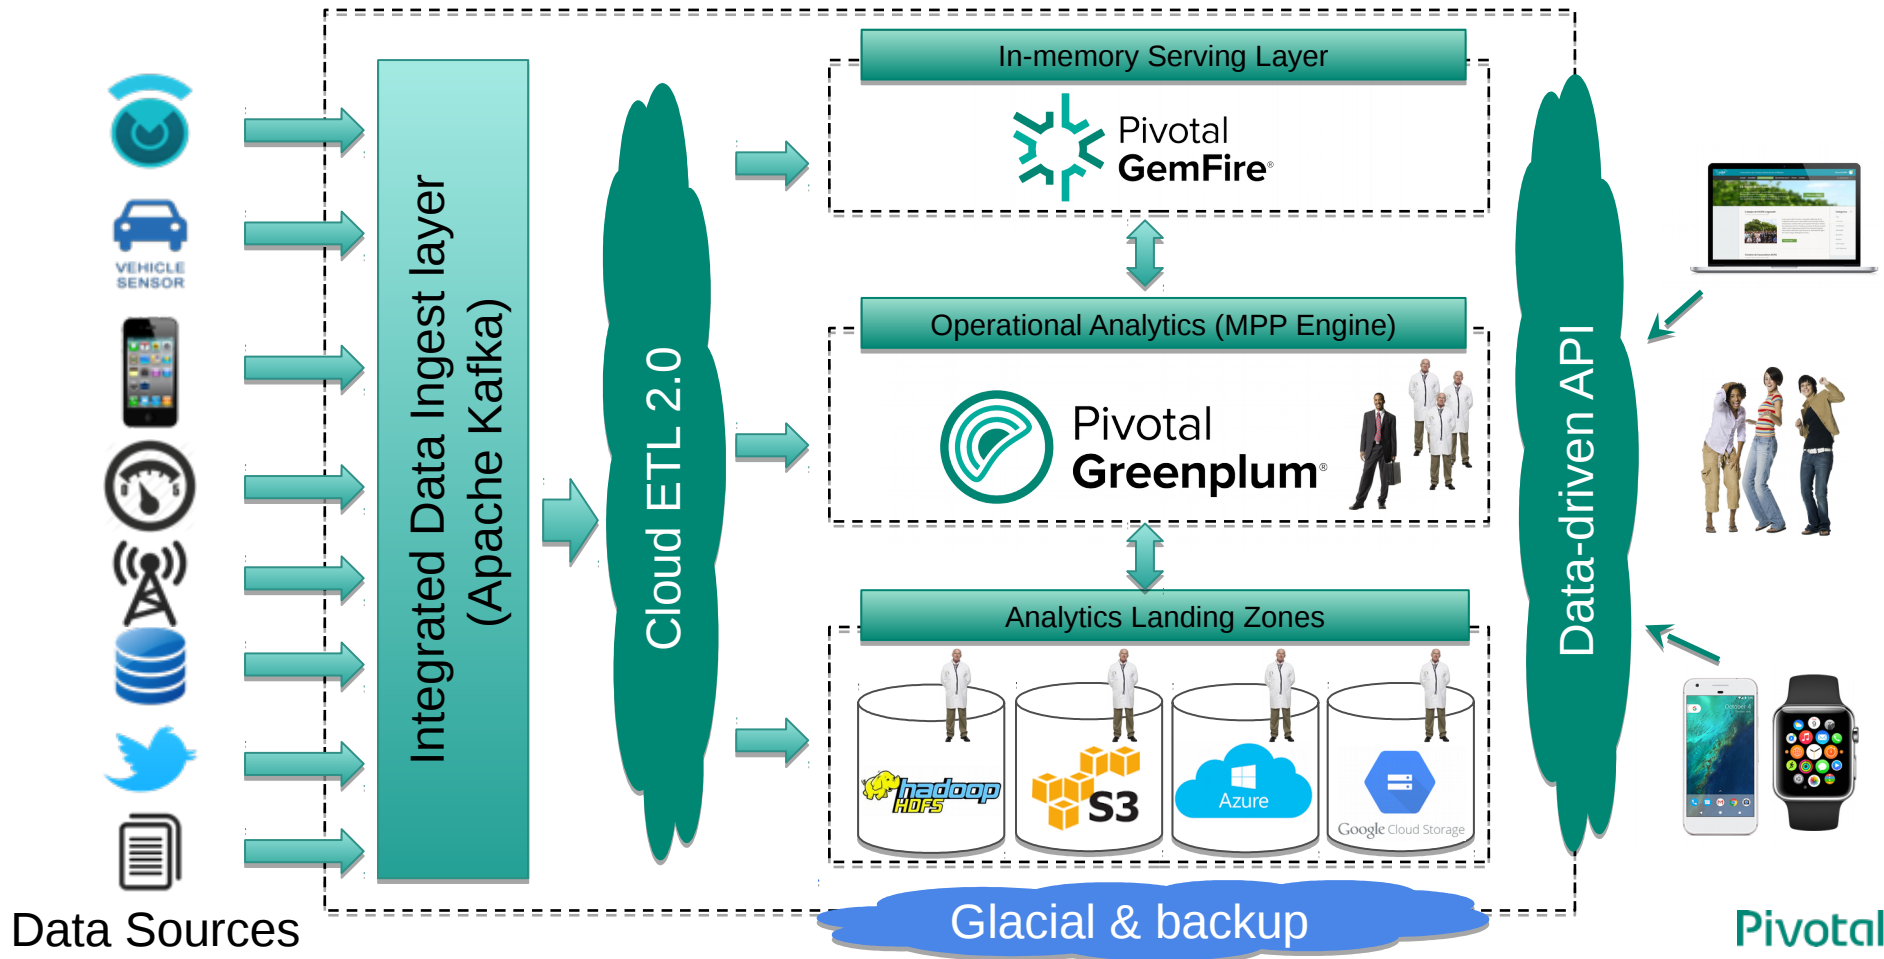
VEHICLE SENSOR

Integrated Data Ingest layer (Apache Kafka)

Cloud ETL 2.0

In-memory Serving Layer

Pivotal GemFire

Operational Analytics (MPP Engine)

Pivotal Greenplum

Analytics Landing Zones

hadoop HDFS

S3

Azure

Google Cloud Storage

Data-driven API

Data Sources

Glacial & backup

Pivotal